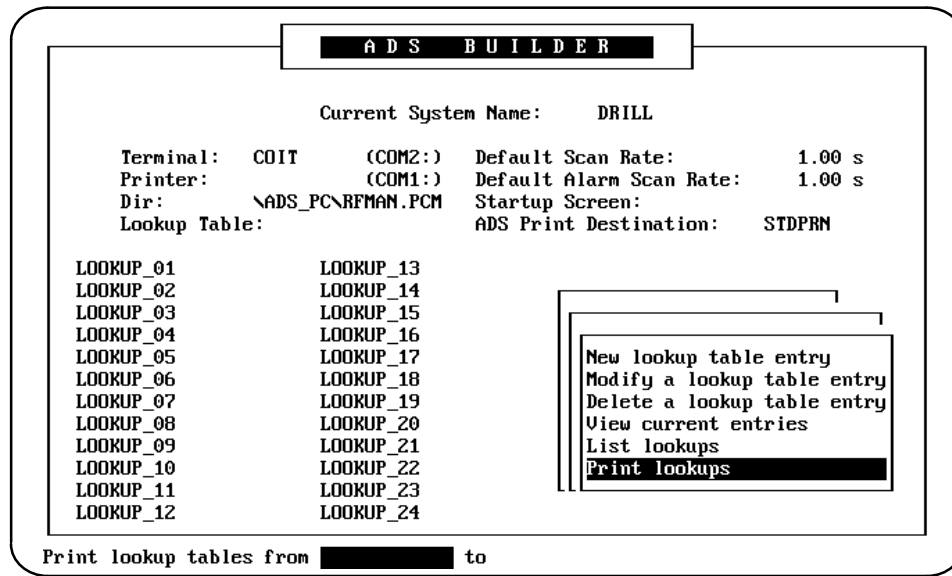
ADS BUILDER

Current System Name: DRILL

Terminal: COIT (COM2:)
Printer: (COM1:)
Dir: \ADS_PC\RFMAN.PCM
Lookup Table:

Default Scan Rate: 1.00 s
Default Alarm Scan Rate: 1.00 s
Startup Screen:
ADS Print Destination: STDPRN

LOOKUP_01
LOOKUP_02
LOOKUP_03
LOOKUP_04
LOOKUP_05
LOOKUP_06
LOOKUP_07
LOOKUP_08
LOOKUP_09
LOOKUP_10
LOOKUP_11
LOOKUP_12

LOOKUP_13
LOOKUP_14
LOOKUP_15
LOOKUP_16
LOOKUP_17
LOOKUP_18
LOOKUP_19
LOOKUP_20
LOOKUP_21
LOOKUP_22
LOOKUP_23
LOOKUP_24

New lookup table entry
Modify a lookup table entry
Delete a lookup table entry
View current entries
List lookups
Print lookups

Print lookup tables from to